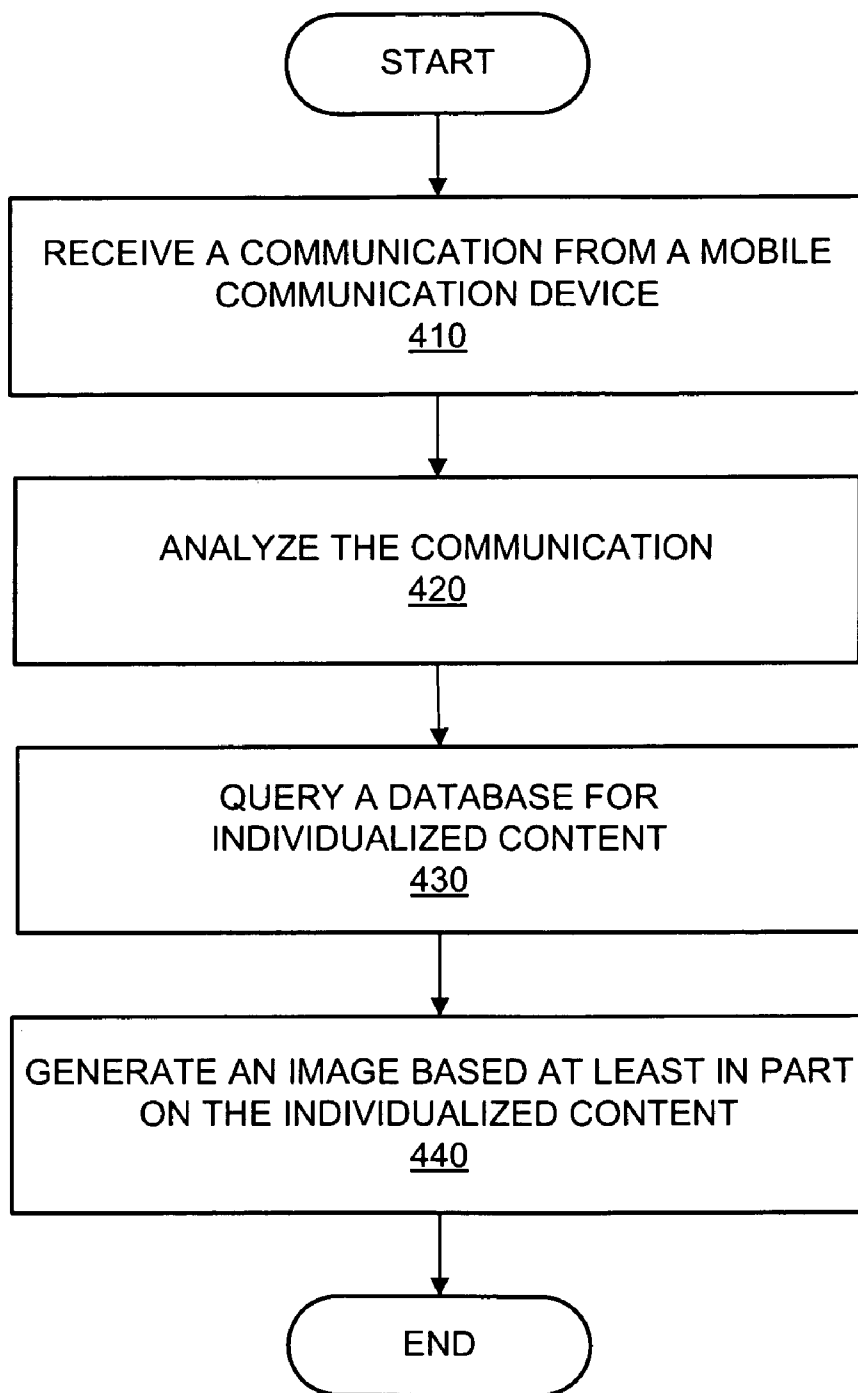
START

RECEIVE A COMMUNICATION FROM A MOBILE COMMUNICATION DEVICE
410

ANALYZE THE COMMUNICATION
420

QUERY A DATABASE FOR INDIVIDUALIZED CONTENT
430

GENERATE AN IMAGE BASED AT LEAST IN PART ON THE INDIVIDUALIZED CONTENT
440

END